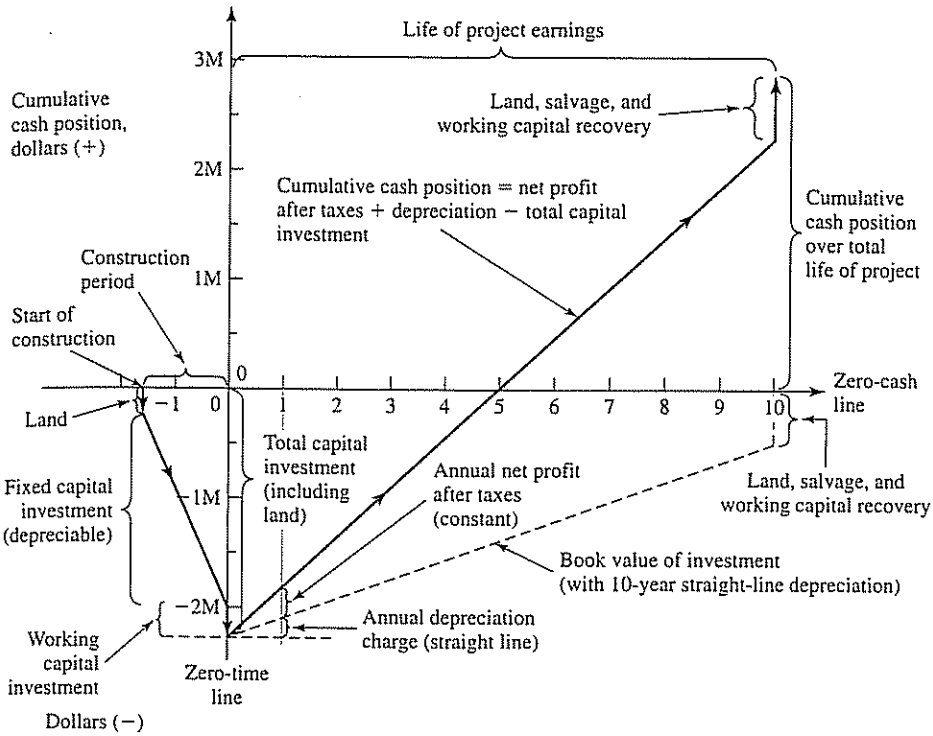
Life of project earnings

3M

Cumulative cash position, dollars (+)

Land, salvage, and working capital recovery

2M

Cumulative cash position = net profit after taxes + depreciation − total capital investment

Cumulative cash position over total life of project

Construction period

1M

Start of construction

0

−1 0 1 2 3 4 5 6 7 8 9 10

Zero-cash line

Land

Total capital investment (including land)

Annual net profit after taxes (constant)

Land, salvage, and working capital recovery

Fixed capital investment (depreciable)

−1M

Book value of investment (with 10-year straight-line depreciation)

−2M

Annual depreciation charge (straight line)

Working capital investment

Zero-time line

Dollars (−)